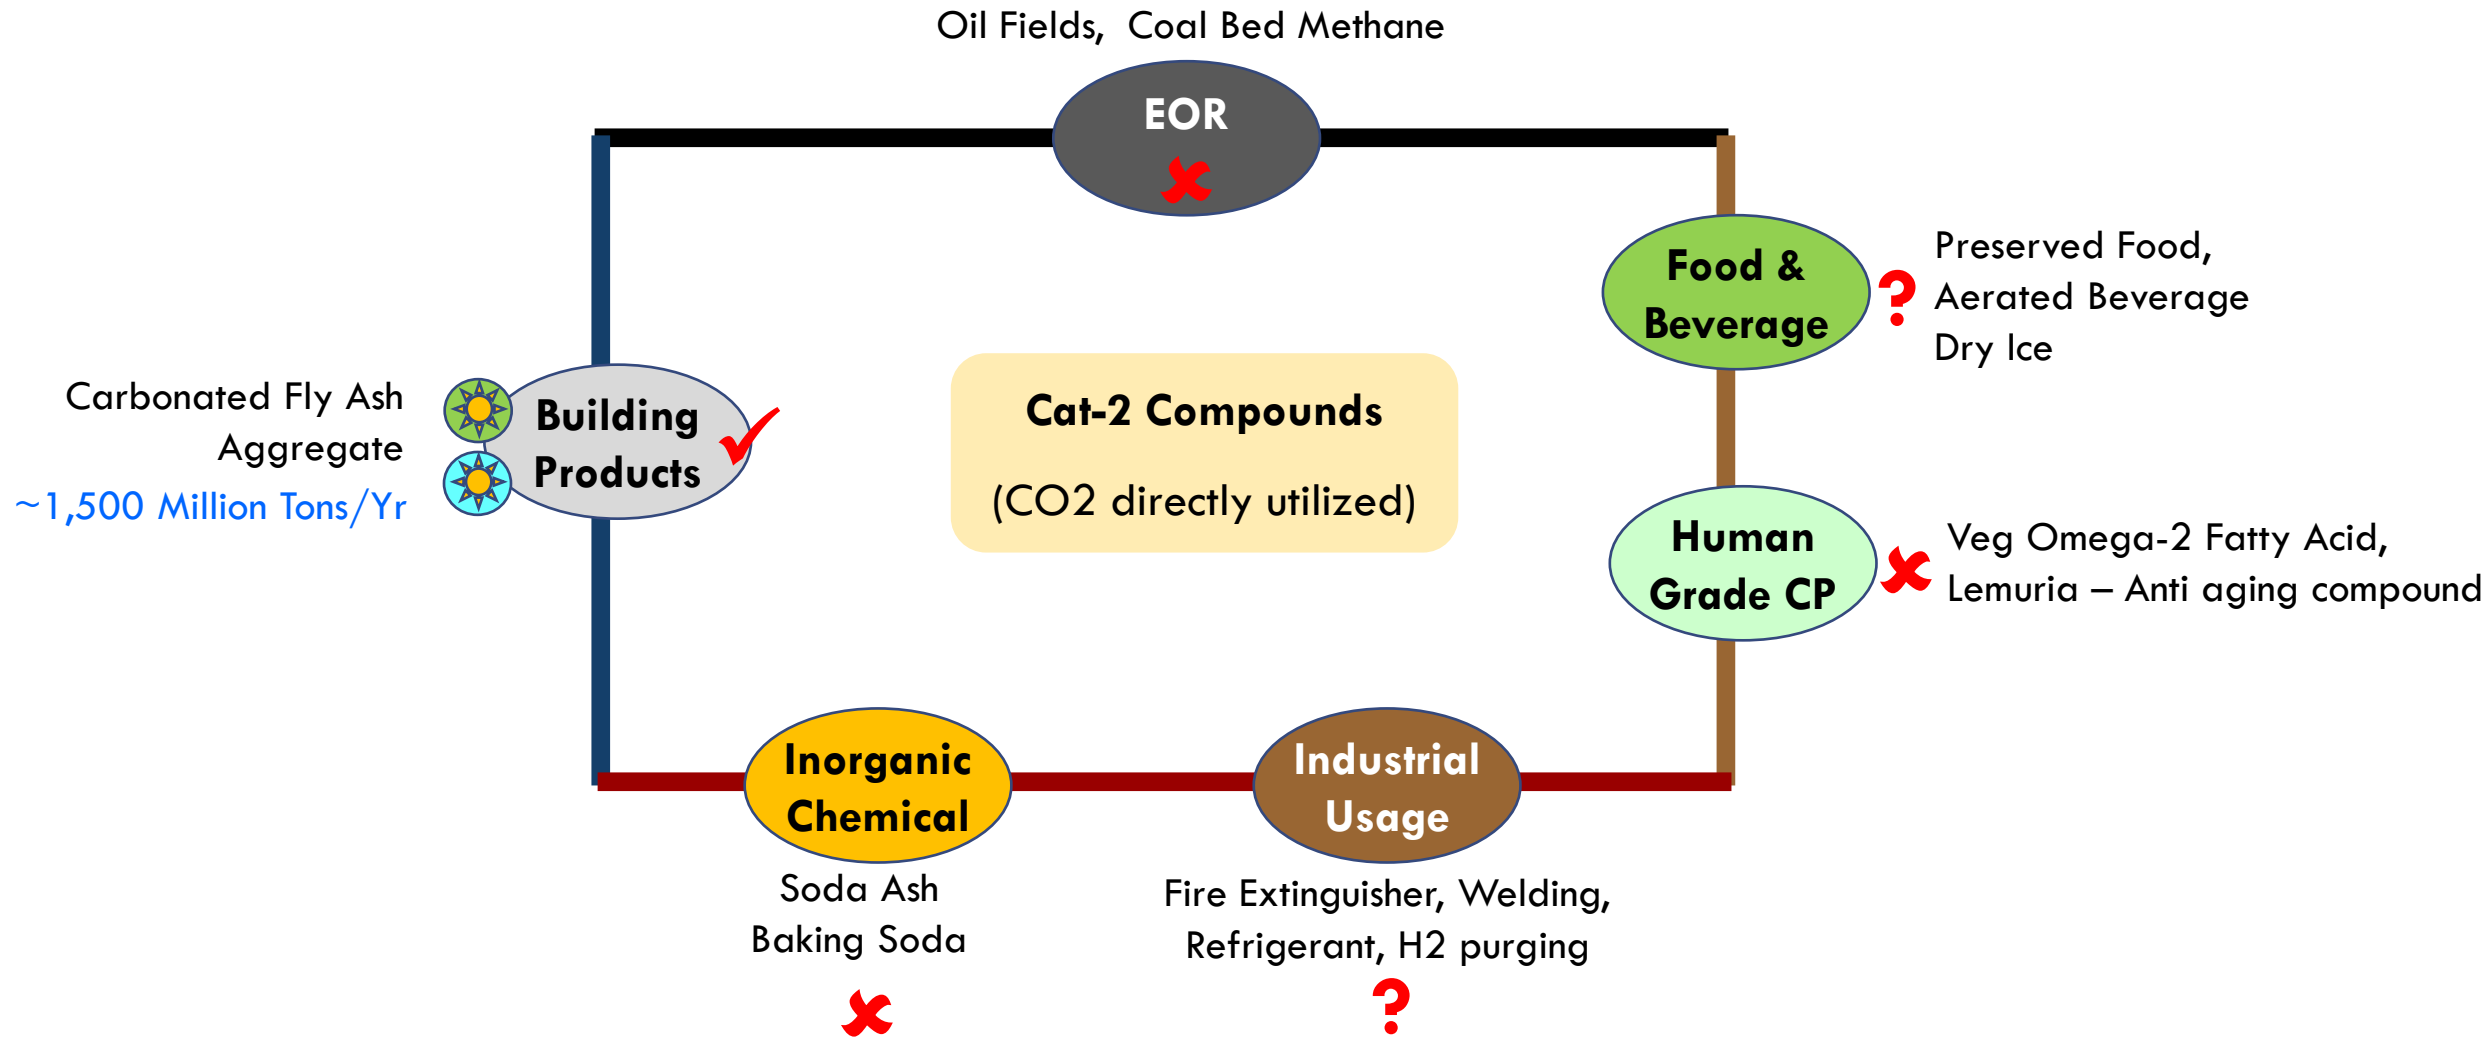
Oil Fields, Coal Bed Methane

EOR

Food & Beverage

Preserved Food,
Aerated Beverage
Dry Ice

Carbonated Fly Ash
Aggregate
~1,500 Million Tons/Yr

Building Products

Cat-2 Compounds

(CO2 directly utilized)

Human Grade CP

Veg Omega-2 Fatty Acid,
Lemuria – Anti aging compound

Inorganic Chemical

Industrial Usage

Soda Ash
Baking Soda

Fire Extinguisher, Welding,
Refrigerant, H2 purging